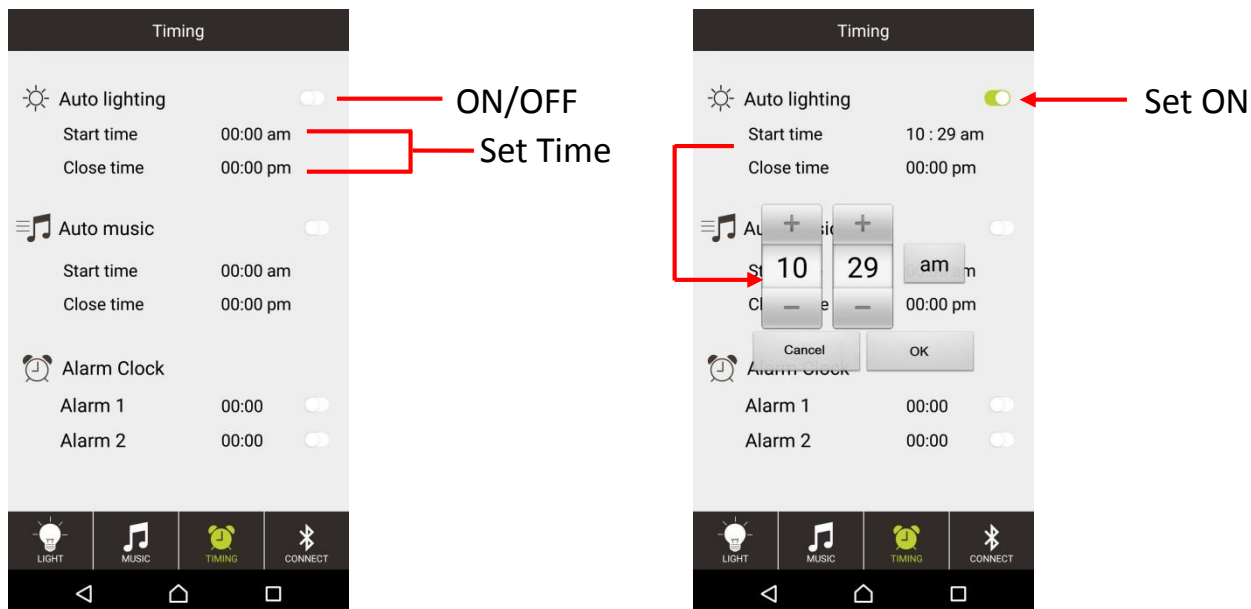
Timing

Auto lighting
Start time 00:00 am
Close time 00:00 pm

ON/OFF

Set Time

Auto music
Start time 00:00 am
Close time 00:00 pm

Alarm Clock
Alarm 1 00:00
Alarm 2 00:00

LIGHT MUSIC TIMING CONNECT

Timing

Auto lighting
Start time 10 : 29 am
Close time 00:00 pm

Set ON

Au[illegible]si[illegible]
St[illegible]m
Cl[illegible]e 00:00 pm

+ +
10 29 am
− −

Cancel OK

Alarm Clock
Alarm 1 00:00
Alarm 2 00:00

LIGHT MUSIC TIMING CONNECT